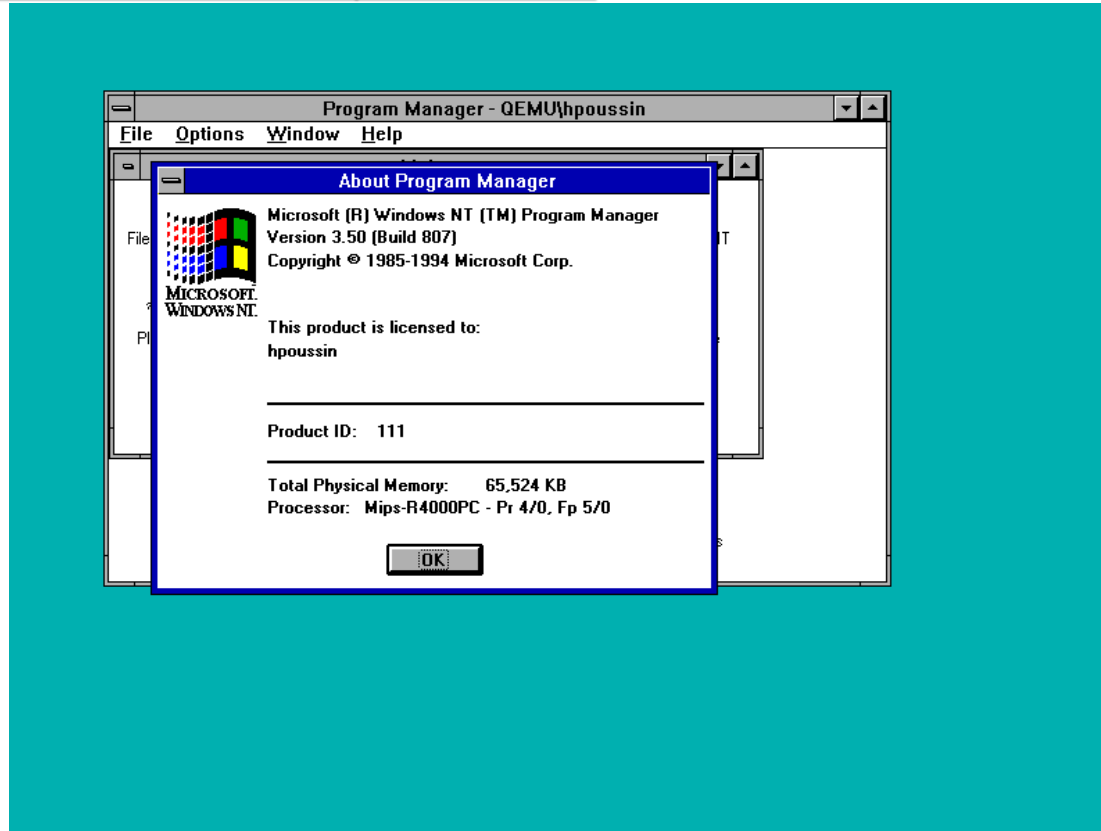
Program Manager - QEMU\hpoussin

File Options Window Help

File

?

Pl

IT

e

s

About Program Manager

MICROSOFT. WINDOWS NT.

Microsoft (R) Windows NT (TM) Program Manager
Version 3.50 (Build 807)
Copyright © 1985-1994 Microsoft Corp.

This product is licensed to:
hpoussin

Product ID: 111

Total Physical Memory: 65,524 KB
Processor: Mips-R4000PC - Pr 4/0, Fp 5/0

OK